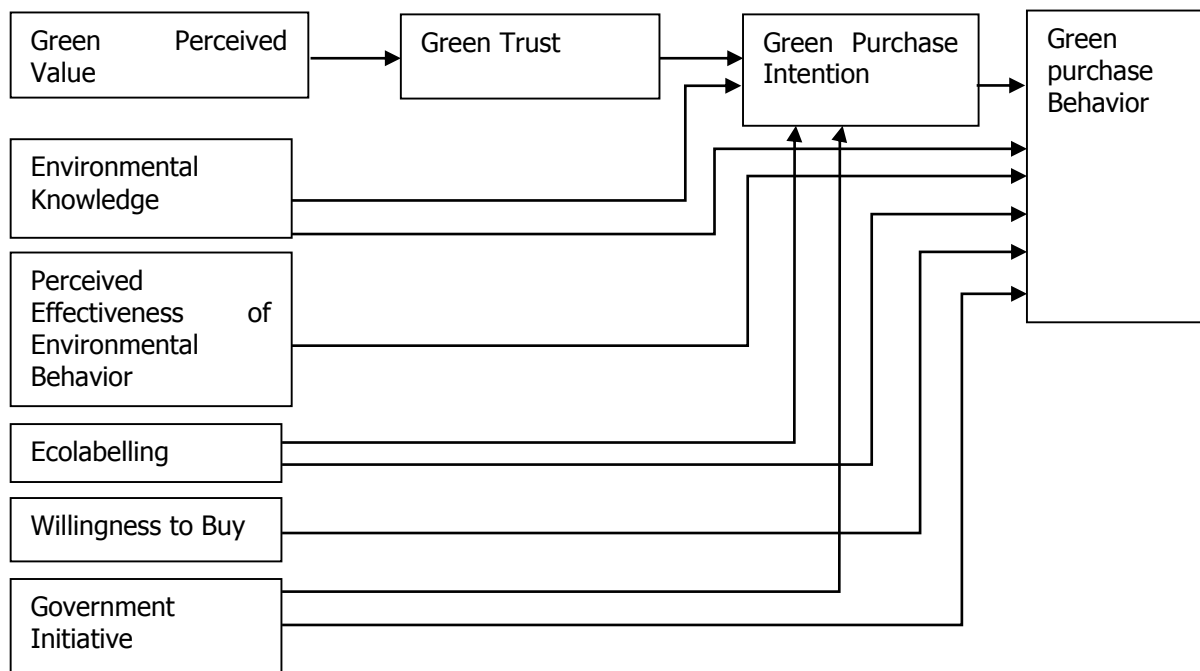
Green Perceived Value

Green Trust

Green Purchase Intention

Green purchase Behavior

Environmental Knowledge

Perceived Effectiveness of Environmental Behavior

Ecolabelling

Willingness to Buy

Government Initiative